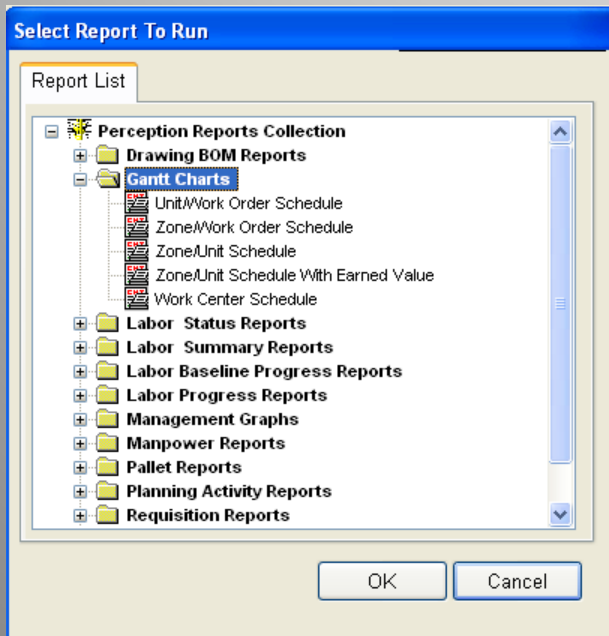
Select Report To Run

Report List

Perception Reports Collection
Drawing BOM Reports
Gantt Charts
Unit/Work Order Schedule
Zone/Work Order Schedule
Zone/Unit Schedule
Zone/Unit Schedule With Earned Value
Work Center Schedule
Labor Status Reports
Labor Summary Reports
Labor Baseline Progress Reports
Labor Progress Reports
Management Graphs
Manpower Reports
Pallet Reports
Planning Activity Reports
Requisition Reports

OK
Cancel